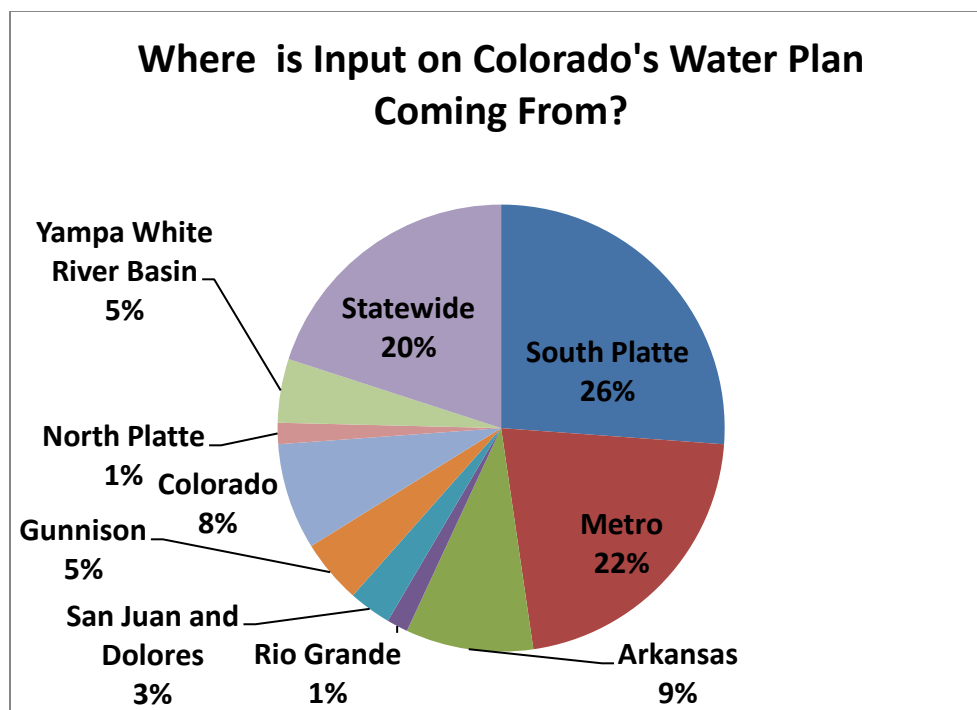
Where is Input on Colorado's Water Plan Coming From?

South Platte
26%

Metro
22%

Arkansas
9%

Rio Grande
1%

San Juan and
Dolores
3%

Gunnison
5%

Colorado
8%

North Platte
1%

Yampa White
River Basin
5%

Statewide
20%